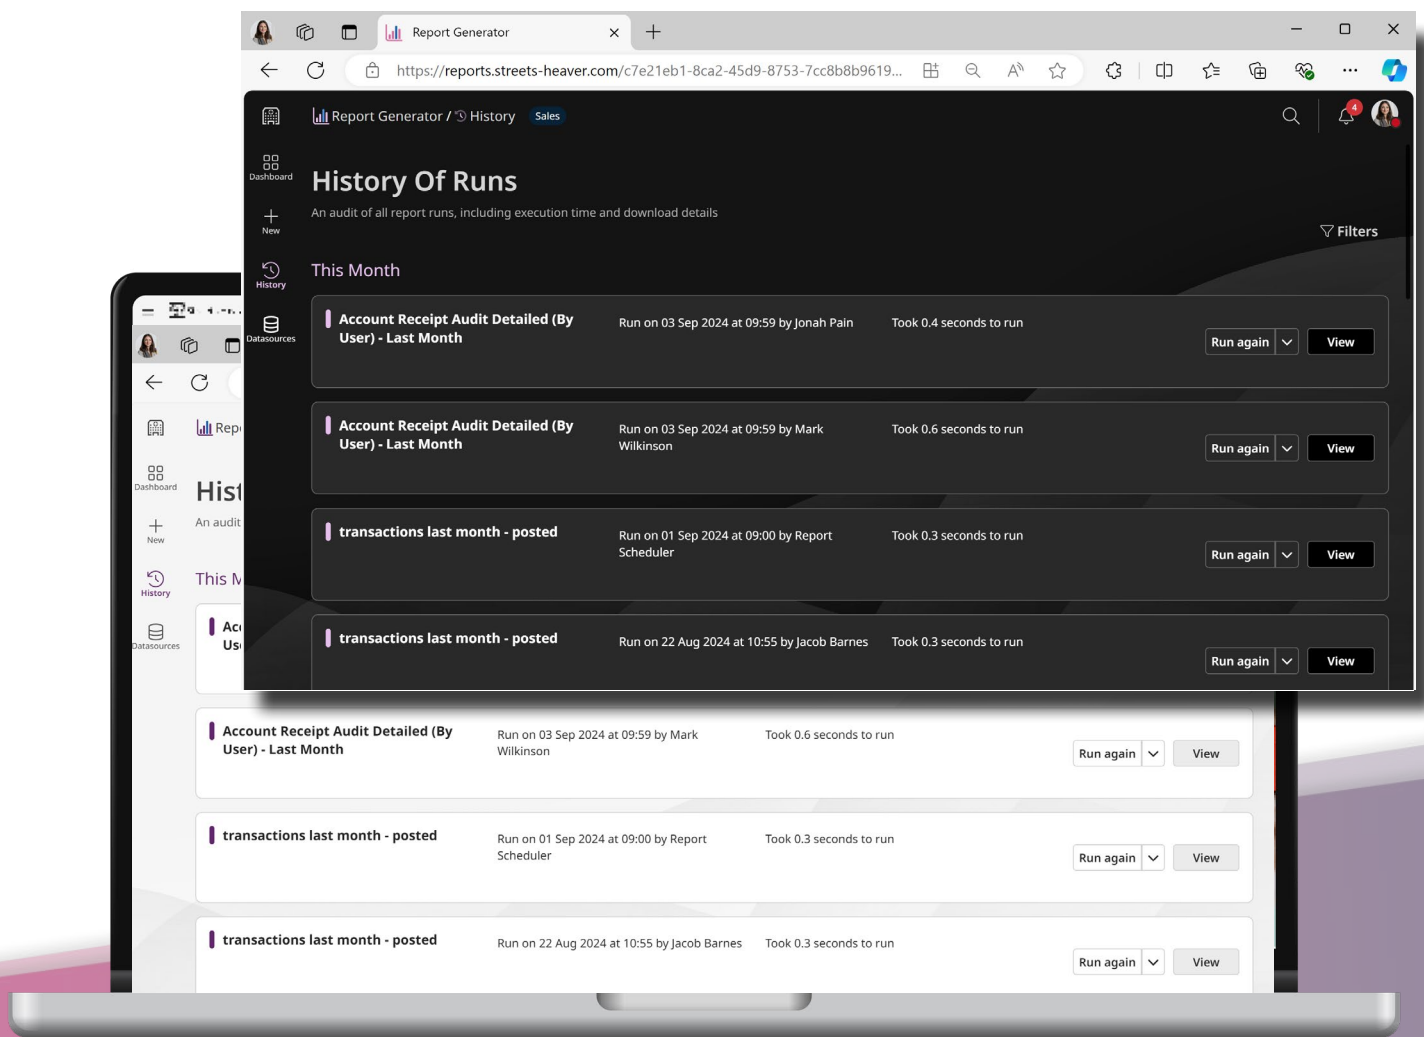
Report Generator

https://reports.streets-heaver.com/c7e21eb1-8ca2-45d9-8753-7cc8b8b9619...

Report Generator / History Sales

4

Dashboard

New

History

Datasources

History Of Runs

An audit of all report runs, including execution time and download details

Filters

This Month

Account Receipt Audit Detailed (By User) - Last Month
Run on 03 Sep 2024 at 09:59 by Jonah Pain
Took 0.4 seconds to run
Run again
View

Account Receipt Audit Detailed (By User) - Last Month
Run on 03 Sep 2024 at 09:59 by Mark Wilkinson
Took 0.6 seconds to run
Run again
View

transactions last month - posted
Run on 01 Sep 2024 at 09:00 by Report Scheduler
Took 0.3 seconds to run
Run again
View

transactions last month - posted
Run on 22 Aug 2024 at 10:55 by Jacob Barnes
Took 0.3 seconds to run
Run again
View

Rep

Dashboard

Hist

An audit

New

This M

History

Datasources

Acc
Us

Account Receipt Audit Detailed (By User) - Last Month
Run on 03 Sep 2024 at 09:59 by Mark Wilkinson
Took 0.6 seconds to run
Run again
View

transactions last month - posted
Run on 01 Sep 2024 at 09:00 by Report Scheduler
Took 0.3 seconds to run
Run again
View

transactions last month - posted
Run on 22 Aug 2024 at 10:55 by Jacob Barnes
Took 0.3 seconds to run
Run again
View